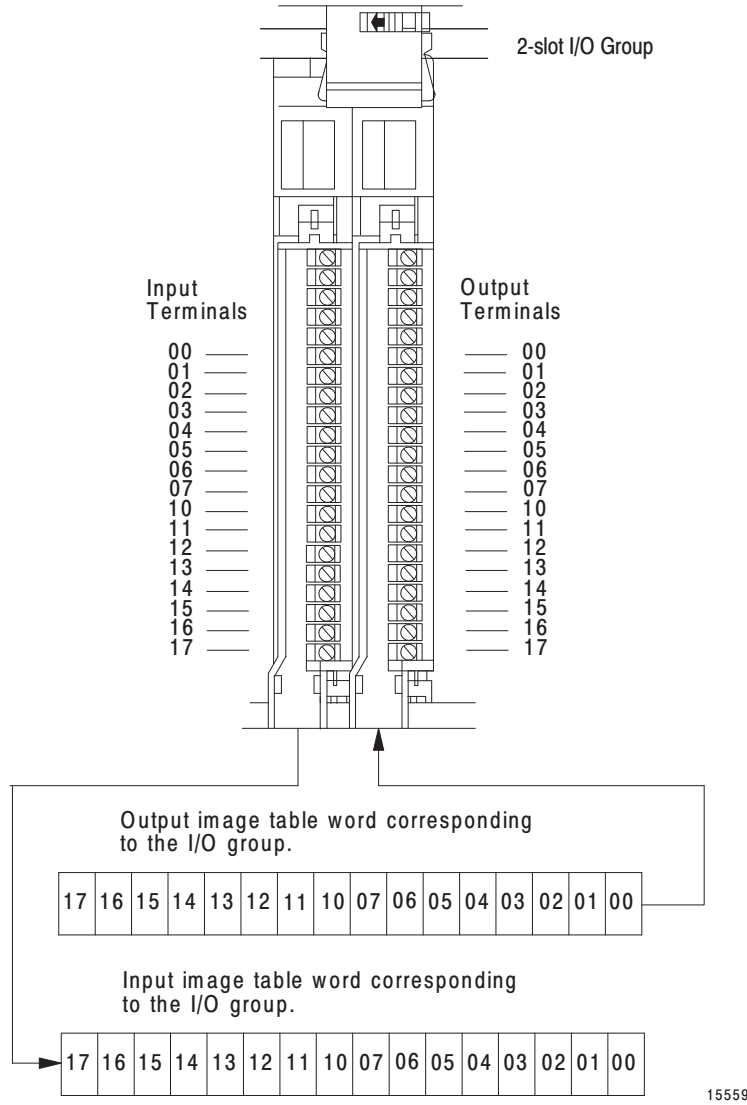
2-slot I/O Group

Input Terminals

00
01
02
03
04
05
06
07
10
11
12
13
14
15
16
17

Output Terminals

00
01
02
03
04
05
06
07
10
11
12
13
14
15
16
17

Output image table word corresponding to the I/O group.

| 17 | 16 | 15 | 14 | 13 | 12 | 11 | 10 | 07 | 06 | 05 | 04 | 03 | 02 | 01 | 00 |
|---|---|---|---|---|---|---|---|---|---|---|---|---|---|---|---|

Input image table word corresponding to the I/O group.

| 17 | 16 | 15 | 14 | 13 | 12 | 11 | 10 | 07 | 06 | 05 | 04 | 03 | 02 | 01 | 00 |
|---|---|---|---|---|---|---|---|---|---|---|---|---|---|---|---|

15559